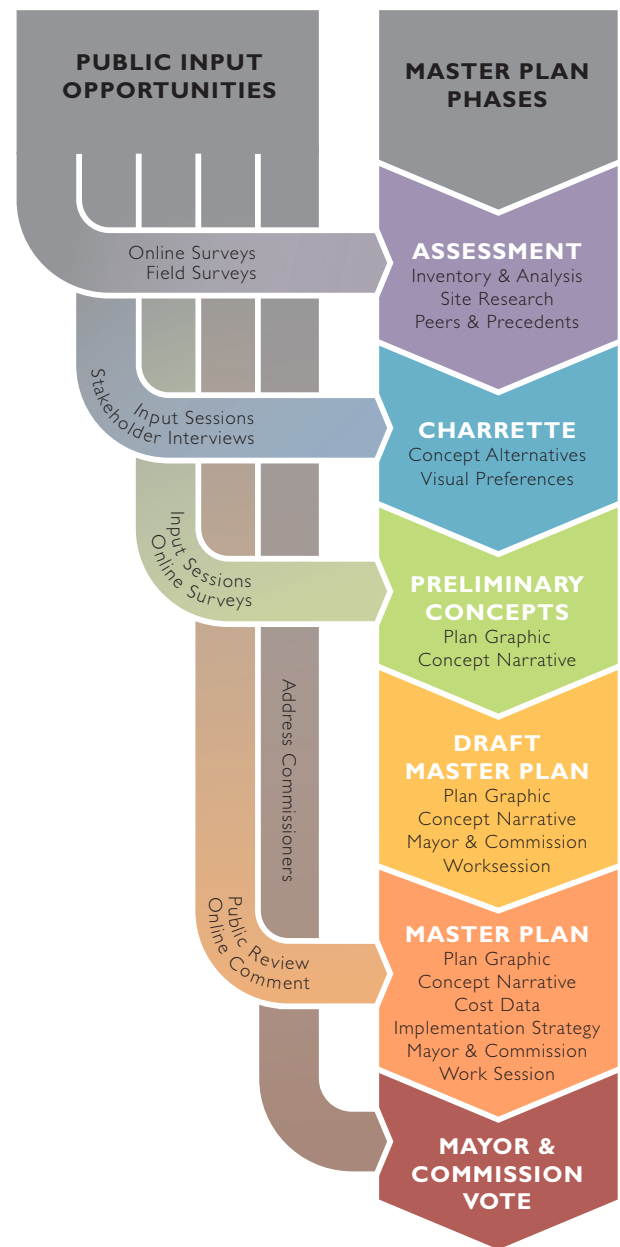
PUBLIC INPUT OPPORTUNITIES

MASTER PLAN PHASES

Online Surveys
Field Surveys

ASSESSMENT
Inventory & Analysis
Site Research
Peers & Precedents

Input Sessions
Stakeholder Interviews

CHARRETTE
Concept Alternatives
Visual Preferences

Input Sessions
Online Surveys

PRELIMINARY CONCEPTS
Plan Graphic
Concept Narrative

Address Commissioners

DRAFT MASTER PLAN
Plan Graphic
Concept Narrative
Mayor & Commission Worksession

Public Review
Online Comment

MASTER PLAN
Plan Graphic
Concept Narrative
Cost Data
Implementation Strategy
Mayor & Commission Work Session

MAYOR & COMMISSION VOTE